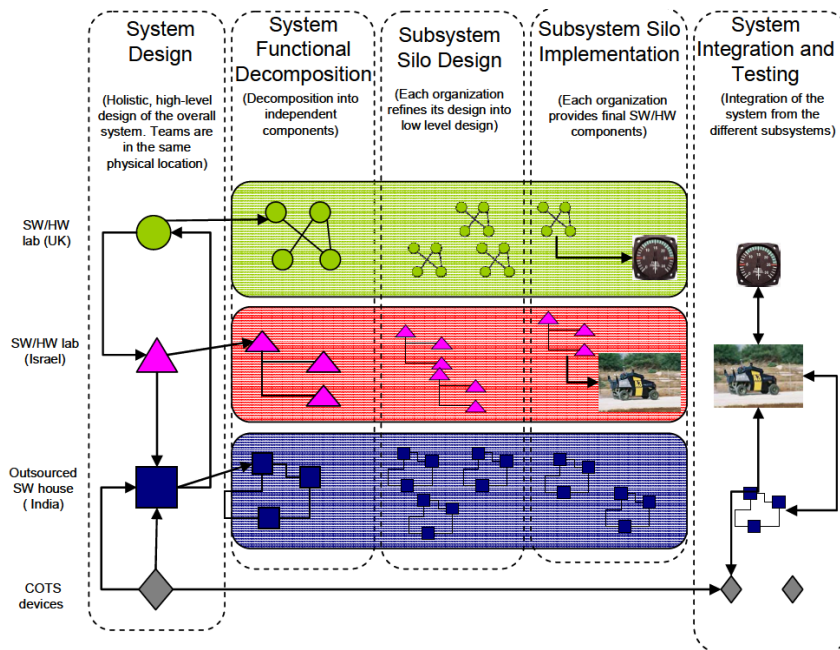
System Design

(Holistic, high-level design of the overall system. Teams are in the same physical location)

System Functional Decomposition

(Decomposition into independent components)

Subsystem Silo Design

(Each organization refines its design into low level design)

Subsystem Silo Implementation

(Each organization provides final SW/HW components)

System Integration and Testing

(Integration of the system from the different subsystems)

SW/HW lab (UK)

SW/HW lab (Israel)

Outsourced SW house ( India)

COTS devices